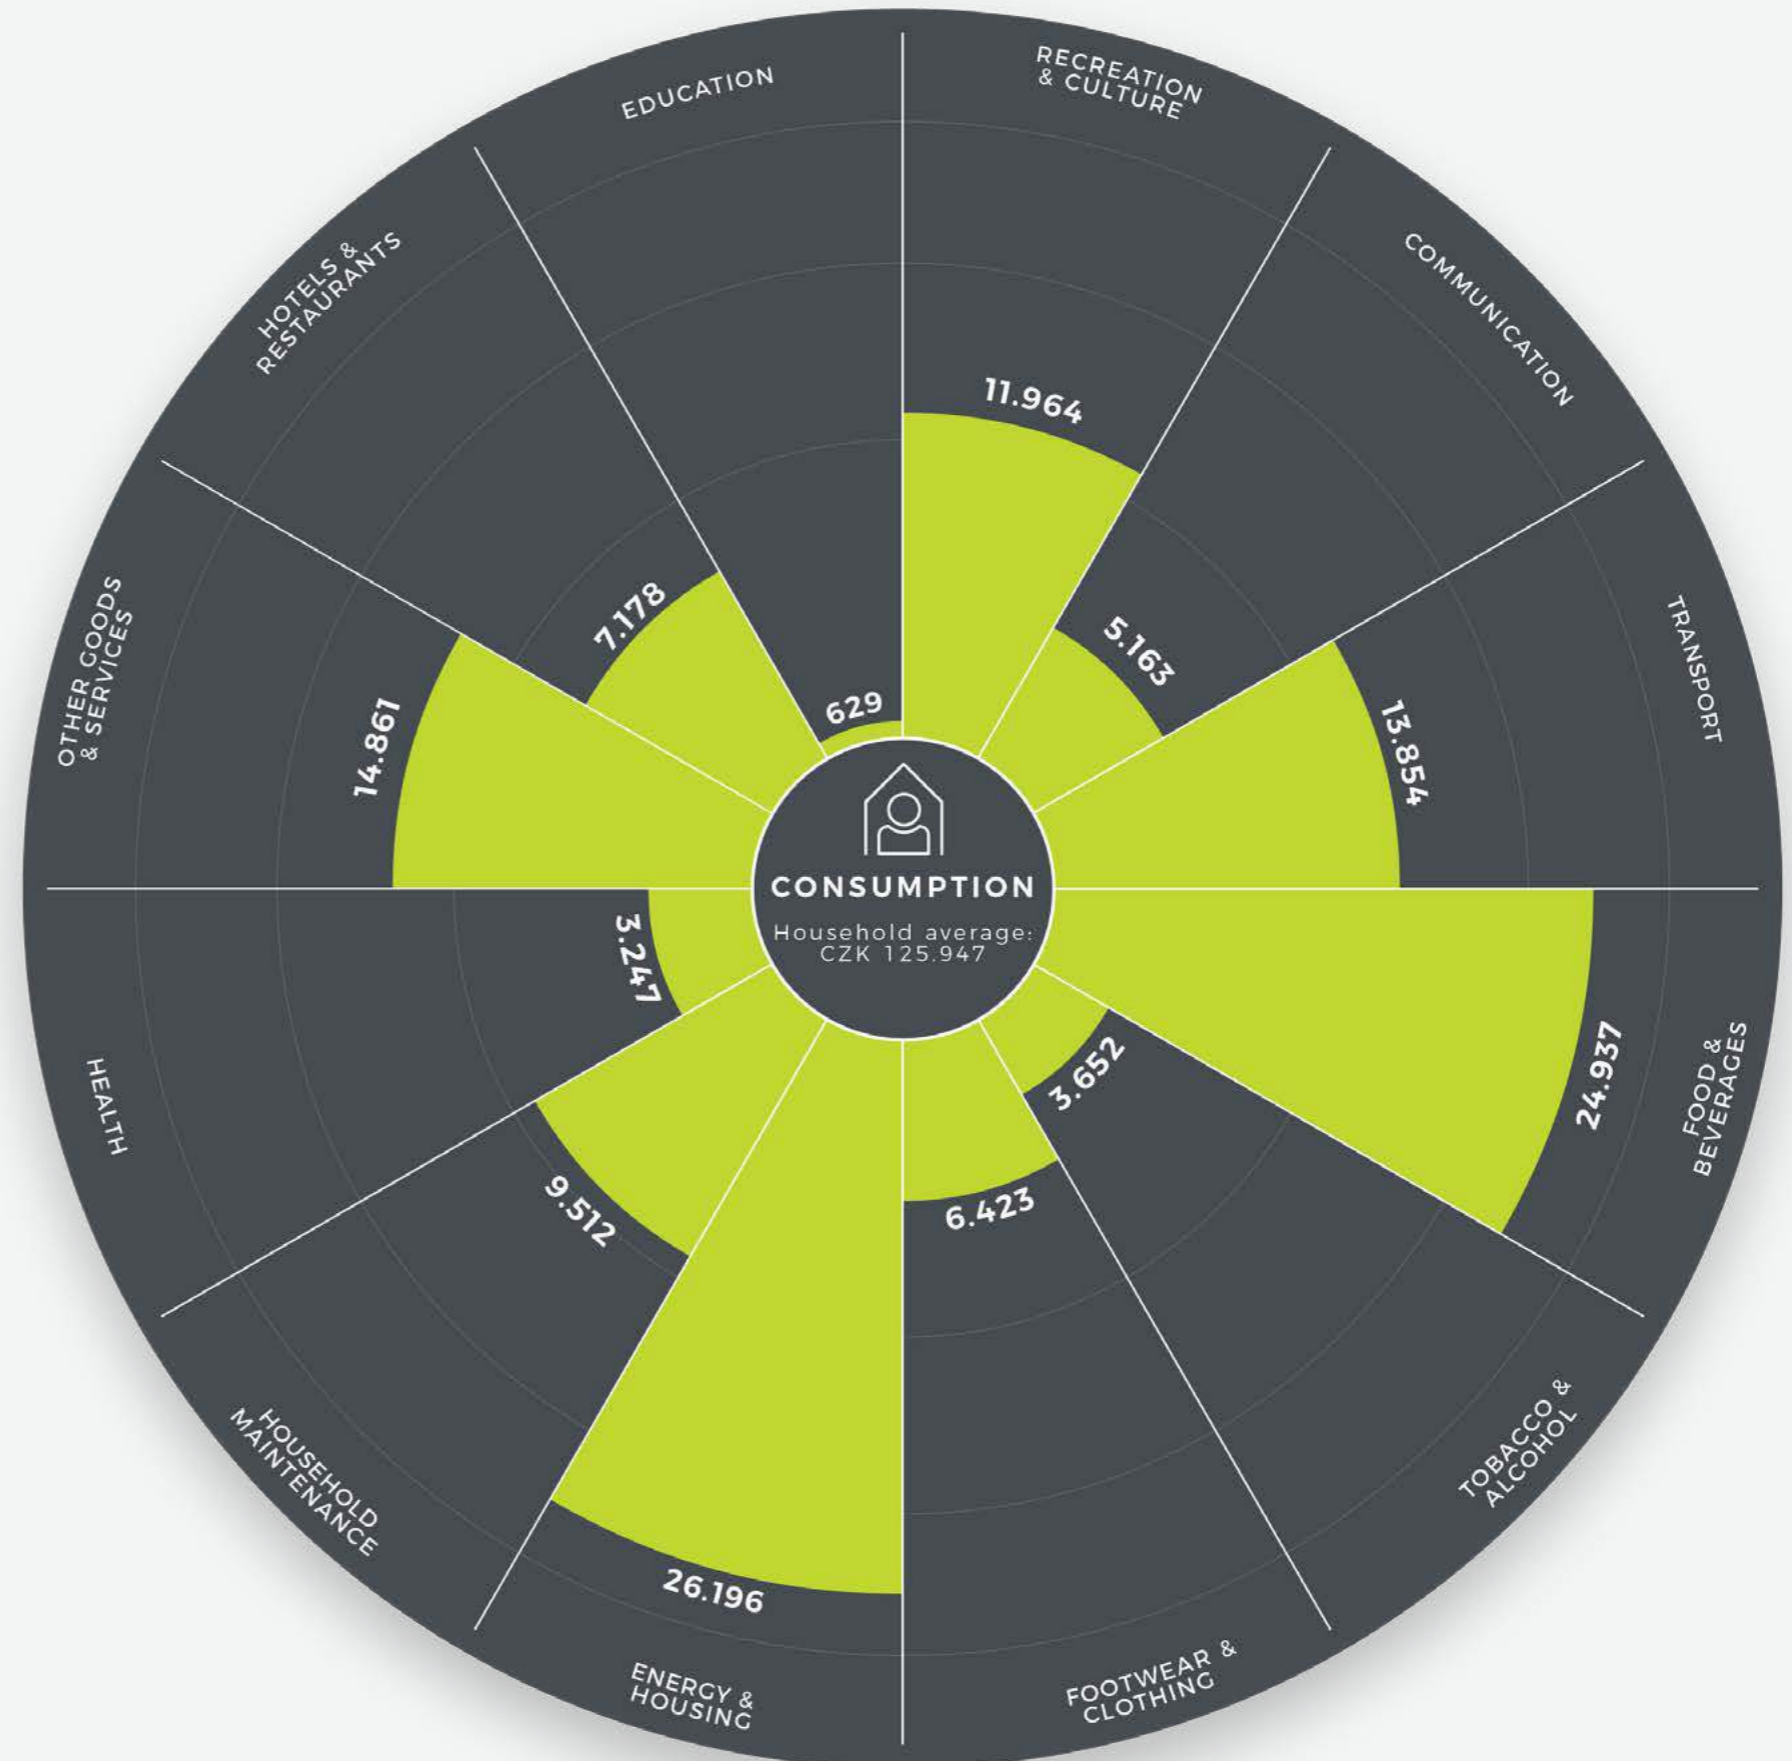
RECREATION & CULTURE
11.964
COMMUNICATION
5.163
TRANSPORT
13.854
FOOD & BEVERAGES
24.937
TOBACCO & ALCOHOL
3.652
FOOTWEAR & CLOTHING
6.423
ENERGY & HOUSING
26.196
HOUSEHOLD MAINTENANCE
9.512
HEALTH
3.247
OTHER GOODS & SERVICES
14.861
HOTELS & RESTAURANTS
7.178
EDUCATION
629

CONSUMPTION
Household average: CZK 125.947